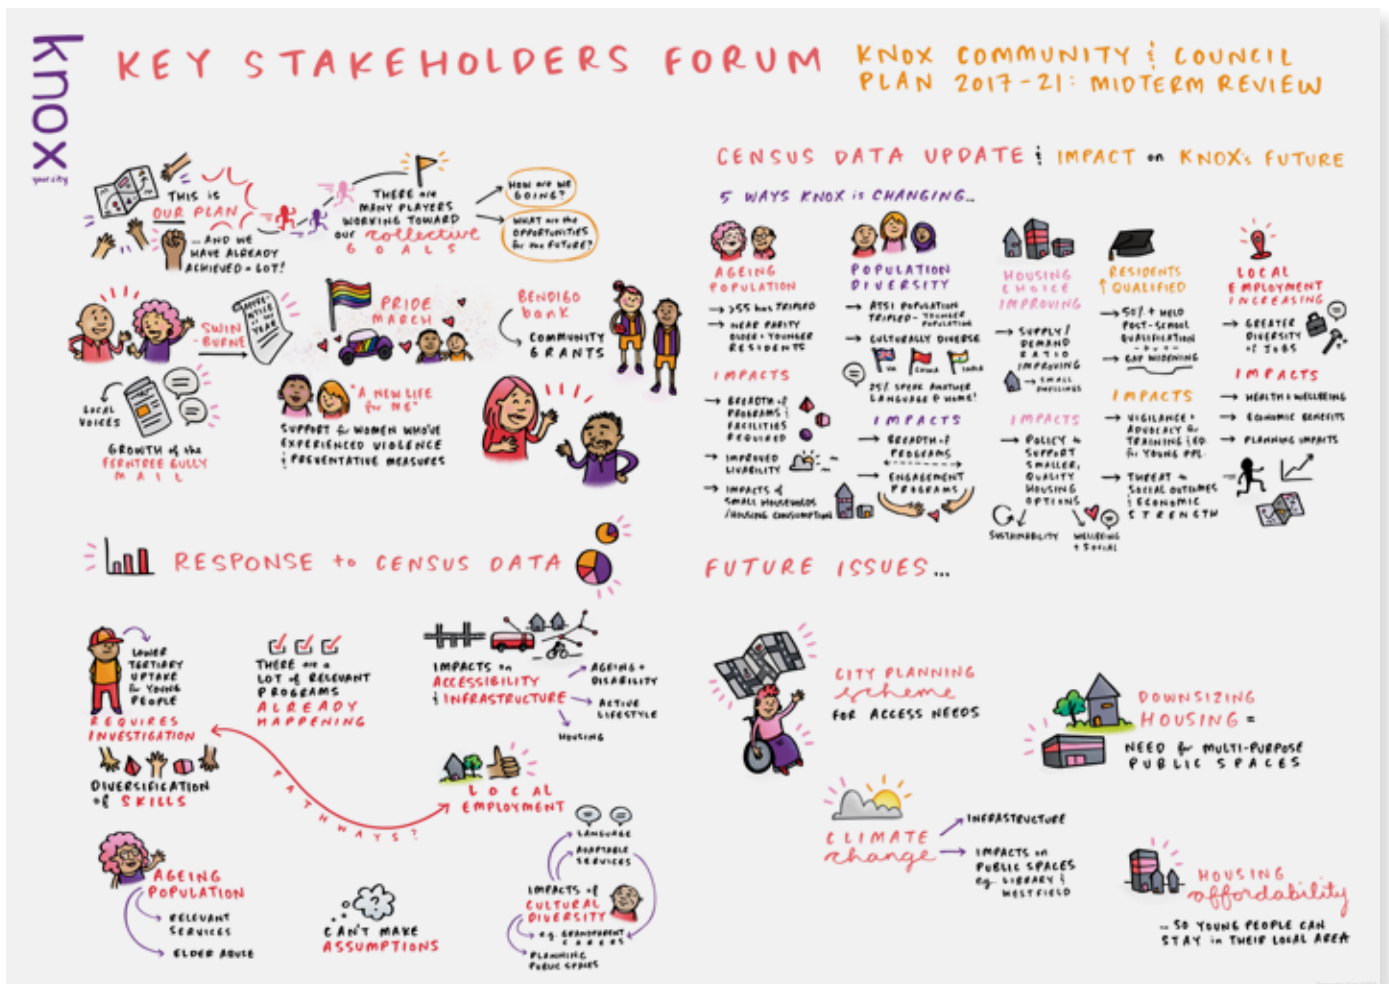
knox
your city

KEY STAKEHOLDERS FORUM

KNOX COMMUNITY & COUNCIL PLAN 2017-21: MIDTERM REVIEW

THIS is OUR PLAN ... AND WE HAVE ALREADY ACHIEVED A LOT!

THERE are MANY PLAYERS WORKING TOWARD our collective GOALS

HOW are WE DOING?

WHAT are the OPPORTUNITIES for the FUTURE?

SWIN BURNE

PRIDE MARCH

BENDIGO bank

COMMUNITY GRANTS

LOCAL VOICES

GROWTH of the FERNTREE GULLY MALL

"A NEW LIFE for ME"

SUPPORT for WOMEN WHO'VE EXPERIENCED VIOLENCE & PREVENTATIVE MEASURES

CENSUS DATA UPDATE & IMPACT on KNOX's FUTURE

5 WAYS KNOX is CHANGING...

AGEING POPULATION
→ >55 has TRIPLED
→ NEAR PARITY OLDER + YOUNGER RESIDENTS
IMPACTS
→ BREADTH of PROGRAMS & FACILITIES REQUIRED
→ IMPROVED LIVABILITY
→ IMPACTS of SMALL HOUSEHOLDS /HOUSING CONSUMPTION

POPULATION DIVERSITY
→ ATSI POPULATION TRIPLED - YOUNGER POPULATION
→ CULTURALLY DIVERSE
25% SPEAK ANOTHER LANGUAGE @ HOME
IMPACTS
→ BREADTH of PROGRAMS
→ ENGAGEMENT PROGRAMS

HOUSING CHOICE IMPROVING
→ SUPPLY / DEMAND RATIO IMPROVING
→ SMALL DWELLINGS
IMPACTS
→ POLICY + SUPPORT SMALLER, QUALITY HOUSING OPTIONS
SUSTAINABILITY
WELLBEING + SOCIAL

RESIDENTS QUALIFIED
→ 50% + HELD POST-SCHOOL QUALIFICATION
→ GAP WIDENING
IMPACTS
→ VIGILANCE + ADVOCACY for TRAINING inc. for YOUNG PPL
→ THREAT to SOCIAL OUTCOMES & ECONOMIC STRENGTH

LOCAL EMPLOYMENT INCREASING
→ GREATER DIVERSITY of JOBS
IMPACTS
→ HEALTH + WELLBEING
→ ECONOMIC BENEFITS
→ PLANNING IMPACTS

RESPONSE to CENSUS DATA

LOWER TERTIARY UPTAKE for YOUNG PEOPLE
REQUIRES INVESTIGATION

THERE are a LOT of RELEVANT PROGRAMS ALREADY HAPPENING

IMPACTS on ACCESSIBILITY & INFRASTRUCTURE
AGEING + DISABILITY
ACTIVE LIFESTYLE
HOUSING

DIVERSIFICATION of SKILLS

PATHWAYS?

LOCAL EMPLOYMENT

AGEING POPULATION
RELEVANT SERVICES
ELDER ABUSE

CAN'T MAKE ASSUMPTIONS

IMPACTS of CULTURAL DIVERSITY
LANGUAGE
ADAPTABLE SERVICES
e.g. GRANDPARENT CARERS
PLANNING PUBLIC SPACES

FUTURE ISSUES...

CITY PLANNING scheme
FOR ACCESS NEEDS

DOWNSIZING HOUSING =
NEED for MULTI-PURPOSE PUBLIC SPACES

CLIMATE change
→ INFRASTRUCTURE
→ IMPACTS on PUBLIC SPACES eg. LIBRARY & WESTFIELD

HOUSING affordability
... SO YOUNG PEOPLE CAN STAY in THEIR LOCAL AREA